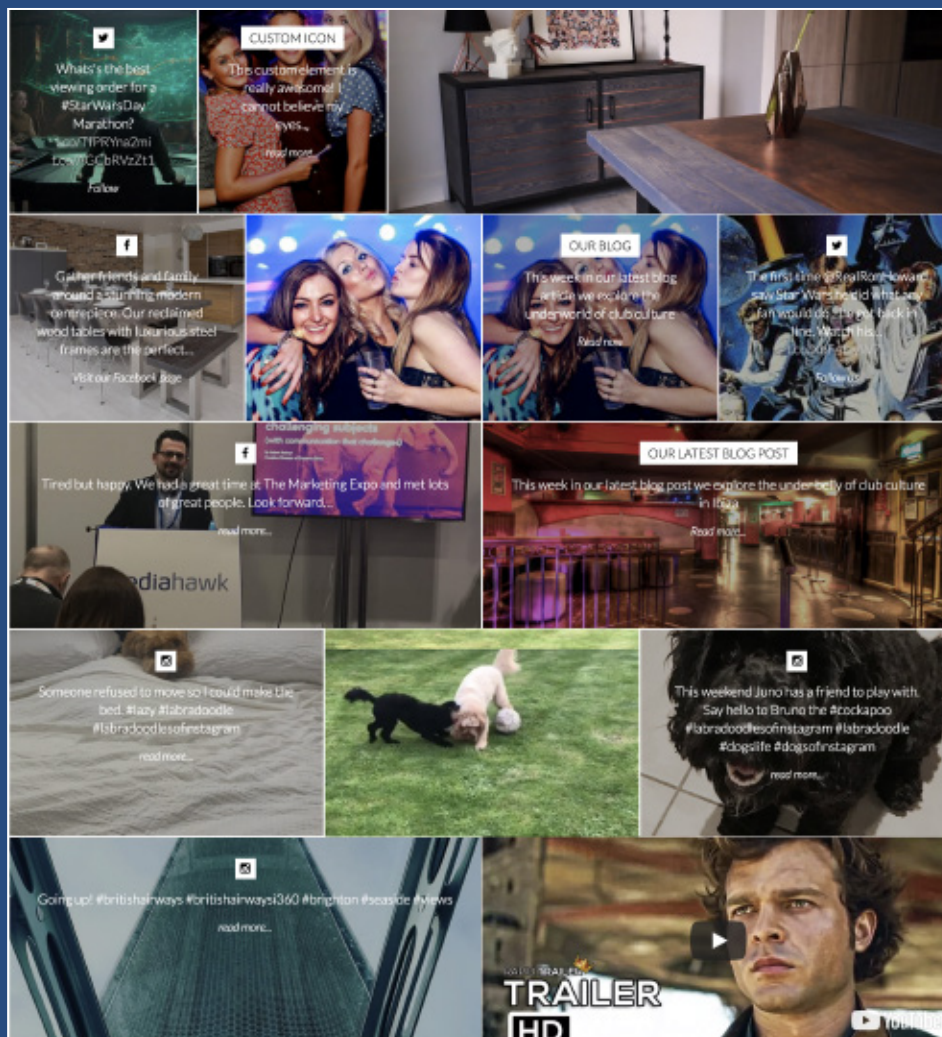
Whats's the best viewing order for a #StarWarsDay Marathon? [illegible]/TPRYna2mi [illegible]GCbRVzZt1

Follow

CUSTOM ICON

The custom element is really awesome! I cannot believe my eyes...

read more...

Gather friends and family around a stunning modern centrepiece. Our reclaimed wood tables with luxurious steel frames are the perfect...

Visit our Facebook page

OUR BLOG

This week in our latest blog article we explore the underworld of club culture

Read more...

The first time @RealRonHoward saw Star Wars he did what any fan would do... he got back in line. Watch his...

Follow us

challenging subjects

Tired but happy. We had a great time at The Marketing Expo and met lots of great people. Look forward...

read more...

ediahawk

OUR LATEST BLOG POST

This week in our latest blog post we explore the underbelly of club culture in Ibiza

Read more...

Someone refused to move so I could make the bed. #lazy #labradoodle #labradoodlesofinstagram

read more...

This weekend Juno has a friend to play with. Say hello to Bruno the #cockapoo #labradoodlesofinstagram #labradoodle #dogslife #dogsofinstagram

read more...

Going up! #britishairways #britishairwaysi360 #brighton #seaside #views

read more...

TRAILER

HD

YouTube